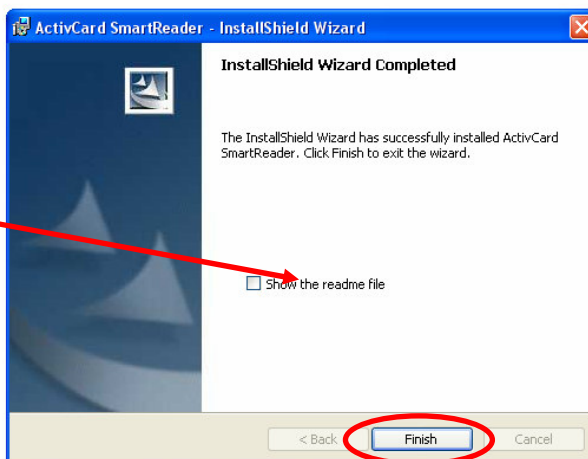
ActivCard SmartReader - InstallShield Wizard

InstallShield Wizard Completed

The InstallShield Wizard has successfully installed ActivCard SmartReader. Click Finish to exit the wizard.

Show the readme file

< Back

Finish

Cancel